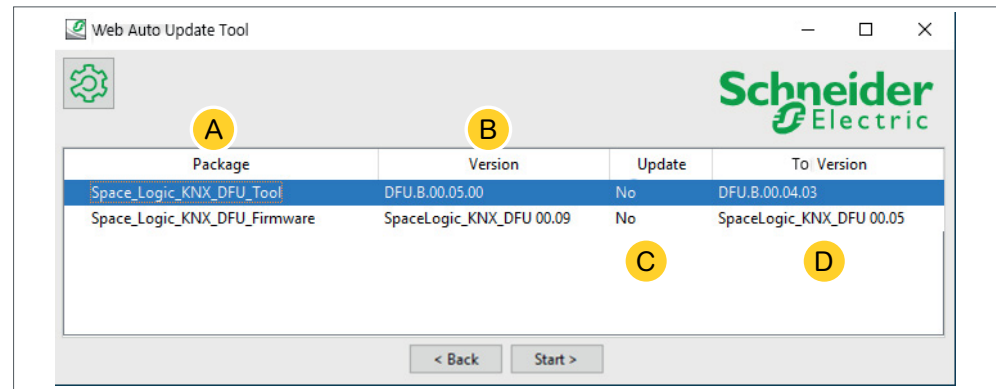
Web Auto Update Tool

Schneider Electric

A B

| Package | Version | Update | To Version |
|---|---|---|---|
| Space_Logic_KNX_DFU_Tool | DFU.B.00.05.00 | No | DFU.B.00.04.03 |
| Space_Logic_KNX_DFU_Firmware | SpaceLogic_KNX_DFU 00.09 | No | SpaceLogic_KNX_DFU 00.05 |

C D

< Back Start >